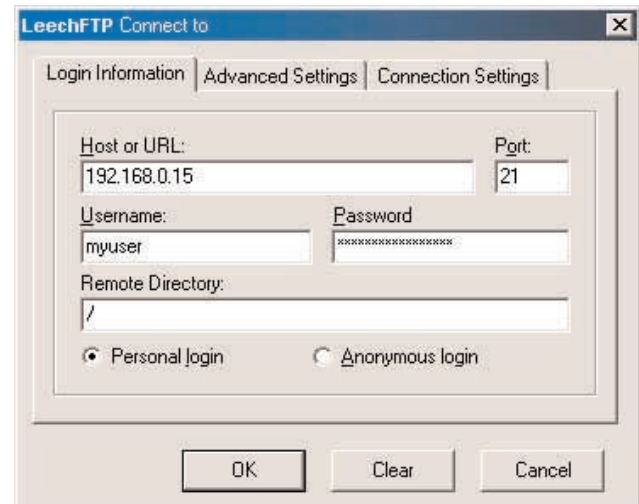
LeechFTP Connect to

×

Login Information | Advanced Settings | Connection Settings

Host or URL:
192.168.0.15

Port:
21

Username:
myuser

Password
*****************

Remote Directory:
/

Personal login

Anonymous login

OK

Clear

Cancel